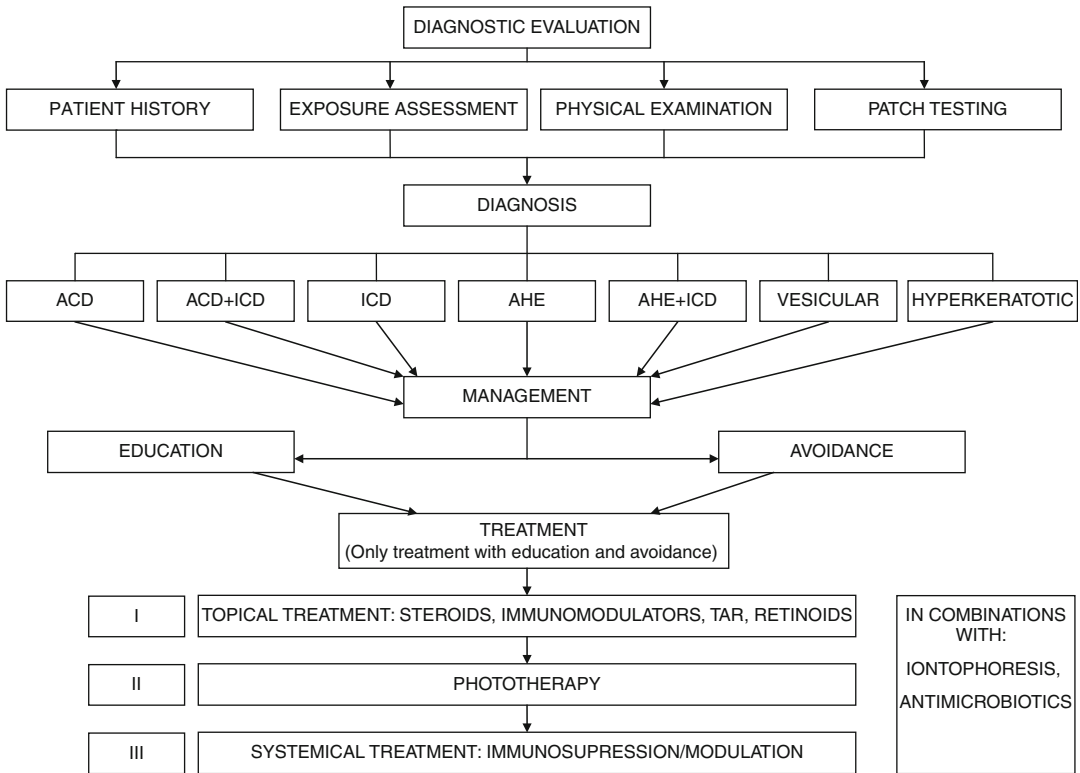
DIAGNOSTIC EVALUATION

PATIENT HISTORY

EXPOSURE ASSESSMENT

PHYSICAL EXAMINATION

PATCH TESTING

DIAGNOSIS

ACD

ACD+ICD

ICD

AHE

AHE+ICD

VESICULAR

HYPERKERATOTIC

MANAGEMENT

EDUCATION

AVOIDANCE

TREATMENT
(Only treatment with education and avoidance)

I

TOPICAL TREATMENT: STEROIDS, IMMUNOMODULATORS, TAR, RETINOIDS

II

PHOTOTHERAPY

III

SYSTEMICAL TREATMENT: IMMUNOSUPRESSION/MODULATION

IN COMBINATIONS WITH:
IONTOPHORESIS,
ANTIMICROBIOTICS